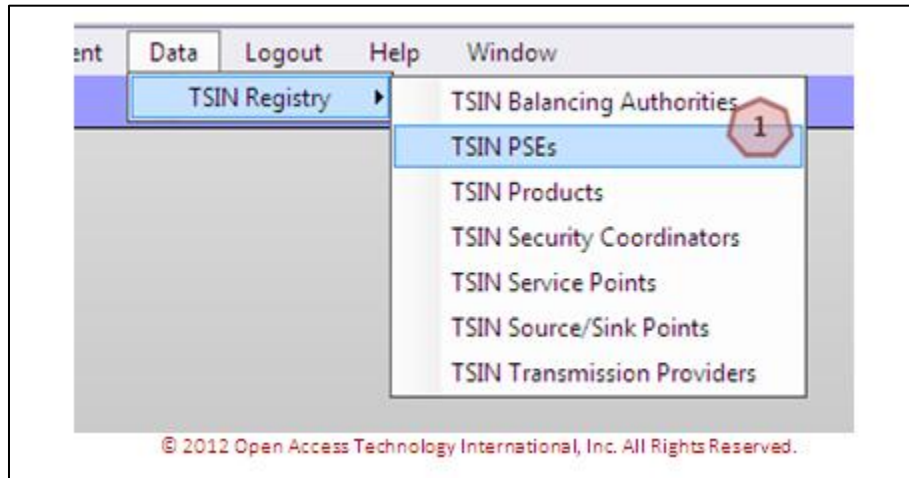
ent Data Logout Help Window

TSIN Registry

TSIN Balancing Authorities

1

TSIN PSEs

TSIN Products

TSIN Security Coordinators

TSIN Service Points

TSIN Source/Sink Points

TSIN Transmission Providers

© 2012 Open Access Technology International, Inc. All Rights Reserved.